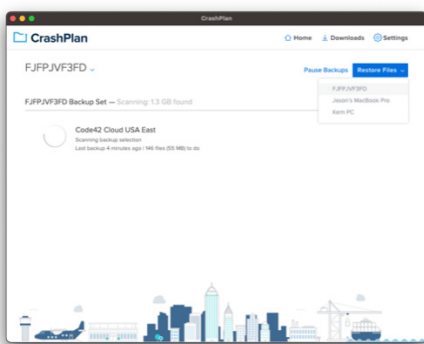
CrashPlan

CrashPlan

Home
Downloads
Settings

FJFPJVF3FD

Pause Backups
Restore Files

FJFPJVF3FD
Jason's MacBook Pro
Kern PC

FJFPJVF3FD Backup Set — Scanning: 1.3 GB found

Code42 Cloud USA East
Scanning backup selection
Last backup 4 minutes ago | 146 files (55 MB) to do